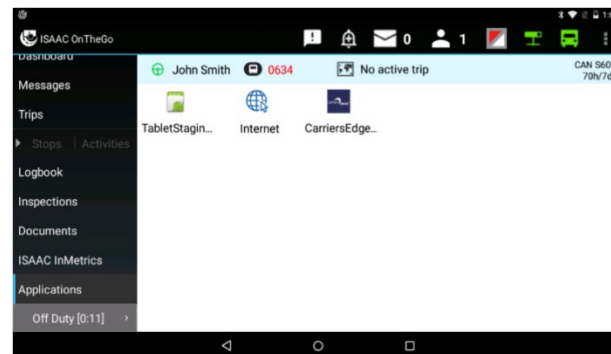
ISAAC OnTheGo
0
1
Dashboard
Messages
Trips
Stops
Activities
Logbook
Inspections
Documents
ISAAC InMetrics
Applications
Off Duty [0:11]
John Smith
0634
No active trip
CAN S60
70h/7d
TabletStagin...
Internet
CarriersEdge...